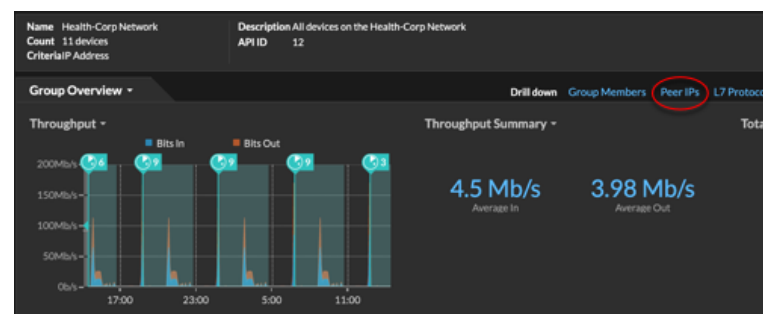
Name Health-Corp Network
Count 11 devices
Criteria IP Address

Description All devices on the Health-Corp Network
API ID 12

Group Overview

Drill down Group Members Peer IPs L7 Protoco

Throughput

Bits In Bits Out

200Mb/s
150Mb/s
100Mb/s
50Mb/s
0b/s

6 9 9 9 3

17:00 23:00 5:00 11:00

Throughput Summary

4.5 Mb/s
Average In

3.98 Mb/s
Average Out

Tota